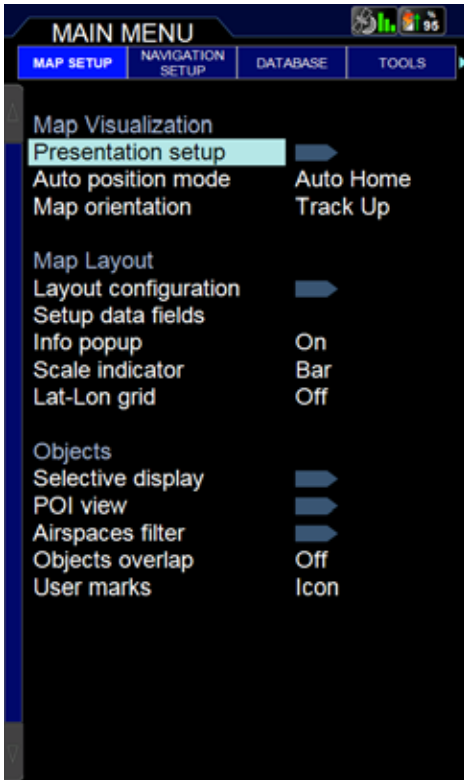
MAIN MENU

95

MAP SETUP | NAVIGATION SETUP | DATABASE | TOOLS

Map Visualization
Presentation setup
Auto position mode Auto Home
Map orientation Track Up

Map Layout
Layout configuration
Setup data fields
Info popup On
Scale indicator Bar
Lat-Lon grid Off

Objects
Selective display
POI view
Airspaces filter
Objects overlap Off
User marks Icon